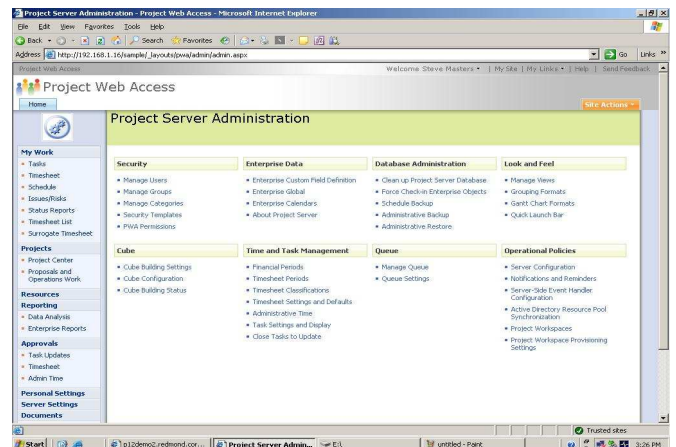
Project Server Administration - Project Web Access - Microsoft Internet Explorer

File Edit View Favorites Tools Help

Back Search Favorites

Address http://192.168.1.16/sample/_layouts/pwa/admin/admin.aspx Go Links »

Project Web Access Welcome Steve Masters ▪ | My Site | My Links ▪ | Help | Send Feedback

Project Web Access

Home Site Actions ▾

Project Server Administration

My Work
▪ Tasks
▪ Timesheet
▪ Schedule
▪ Issues/Risks
▪ Status Reports
▪ Timesheet List
▪ Surrogate Timesheet

Projects
▪ Project Center
▪ Proposals and Operations Work

Resources

Reporting
▪ Data Analysis
▪ Enterprise Reports

Approvals
▪ Task Updates
▪ Timesheet
▪ Admin Time

Personal Settings

Server Settings

Documents

Security
▪ Manage Users
▪ Manage Groups
▪ Manage Categories
▪ Security Templates
▪ PWA Permissions

Enterprise Data
▪ Enterprise Custom Field Definition
▪ Enterprise Global
▪ Enterprise Calendars
▪ About Project Server

Database Administration
▪ Clean up Project Server Database
▪ Force Check-in Enterprise Objects
▪ Schedule Backup
▪ Administrative Backup
▪ Administrative Restore

Look and Feel
▪ Manage Views
▪ Grouping Formats
▪ Gantt Chart Formats
▪ Quick Launch Bar

Cube
▪ Cube Building Settings
▪ Cube Configuration
▪ Cube Building Status

Time and Task Management
▪ Financial Periods
▪ Timesheet Periods
▪ Timesheet Classifications
▪ Timesheet Settings and Defaults
▪ Administrative Time
▪ Task Settings and Display
▪ Close Tasks to Update

Queue
▪ Manage Queue
▪ Queue Settings

Operational Policies
▪ Server Configuration
▪ Notifications and Reminders
▪ Server-Side Event Handler Configuration
▪ Active Directory Resource Pool Synchronization
▪ Project Workspaces
▪ Project Workspace Provisioning Settings

Trusted sites

Start p12demo2.redmond.cor... Project Server Admin... E:\ untitled - Paint 3:26 PM